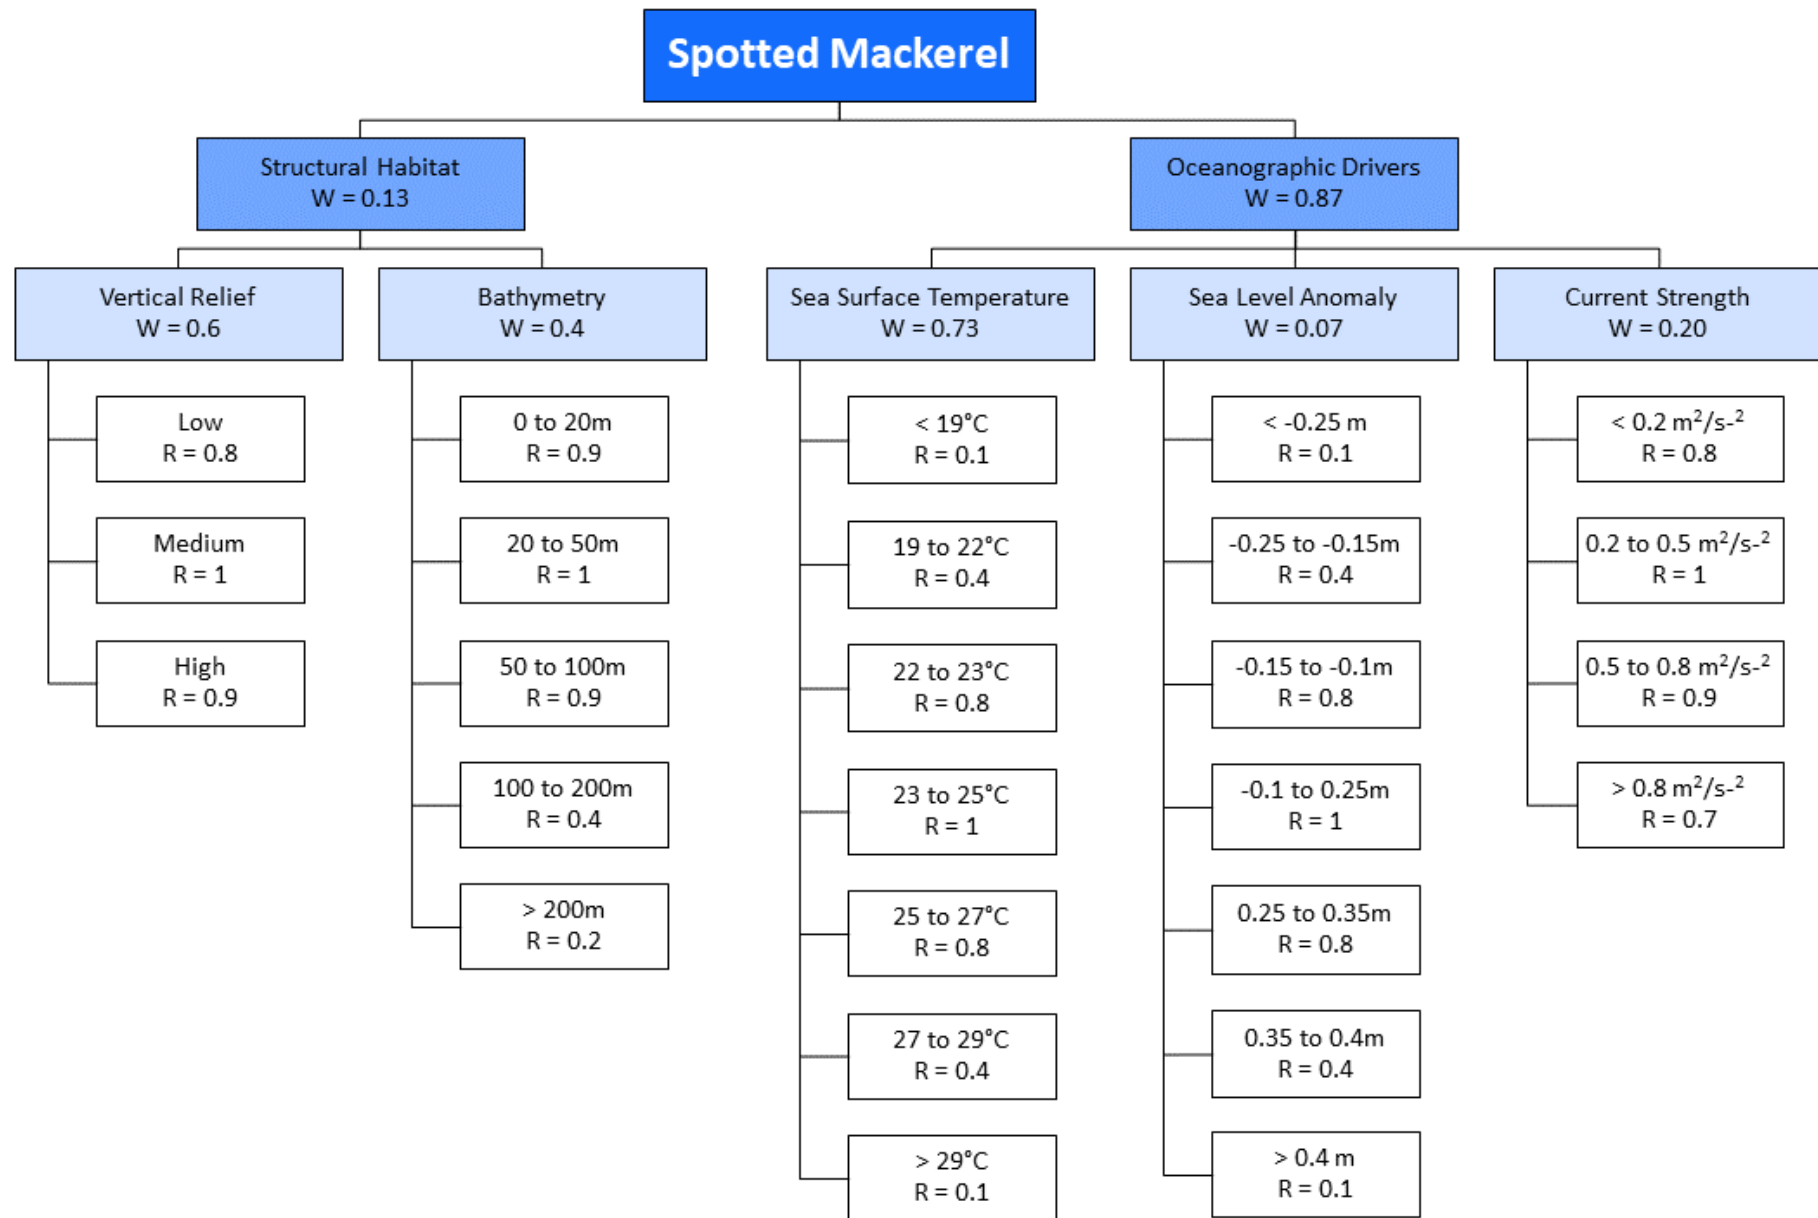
Spotted Mackerel

Structural Habitat
W = 0.13

Oceanographic Drivers
W = 0.87

Vertical Relief
W = 0.6

Low
R = 0.8

Medium
R = 1

High
R = 0.9

Bathymetry
W = 0.4

0 to 20m
R = 0.9

20 to 50m
R = 1

50 to 100m
R = 0.9

100 to 200m
R = 0.4

> 200m
R = 0.2

Sea Surface Temperature
W = 0.73

< 19°C
R = 0.1

19 to 22°C
R = 0.4

22 to 23°C
R = 0.8

23 to 25°C
R = 1

25 to 27°C
R = 0.8

27 to 29°C
R = 0.4

> 29°C
R = 0.1

Sea Level Anomaly
W = 0.07

< -0.25 m
R = 0.1

-0.25 to -0.15m
R = 0.4

-0.15 to -0.1m
R = 0.8

-0.1 to 0.25m
R = 1

0.25 to 0.35m
R = 0.8

0.35 to 0.4m
R = 0.4

> 0.4 m
R = 0.1

Current Strength
W = 0.20

< 0.2 $m^2/s^{-2}$
R = 0.8

0.2 to 0.5 $m^2/s^{-2}$
R = 1

0.5 to 0.8 $m^2/s^{-2}$
R = 0.9

> 0.8 $m^2/s^{-2}$
R = 0.7